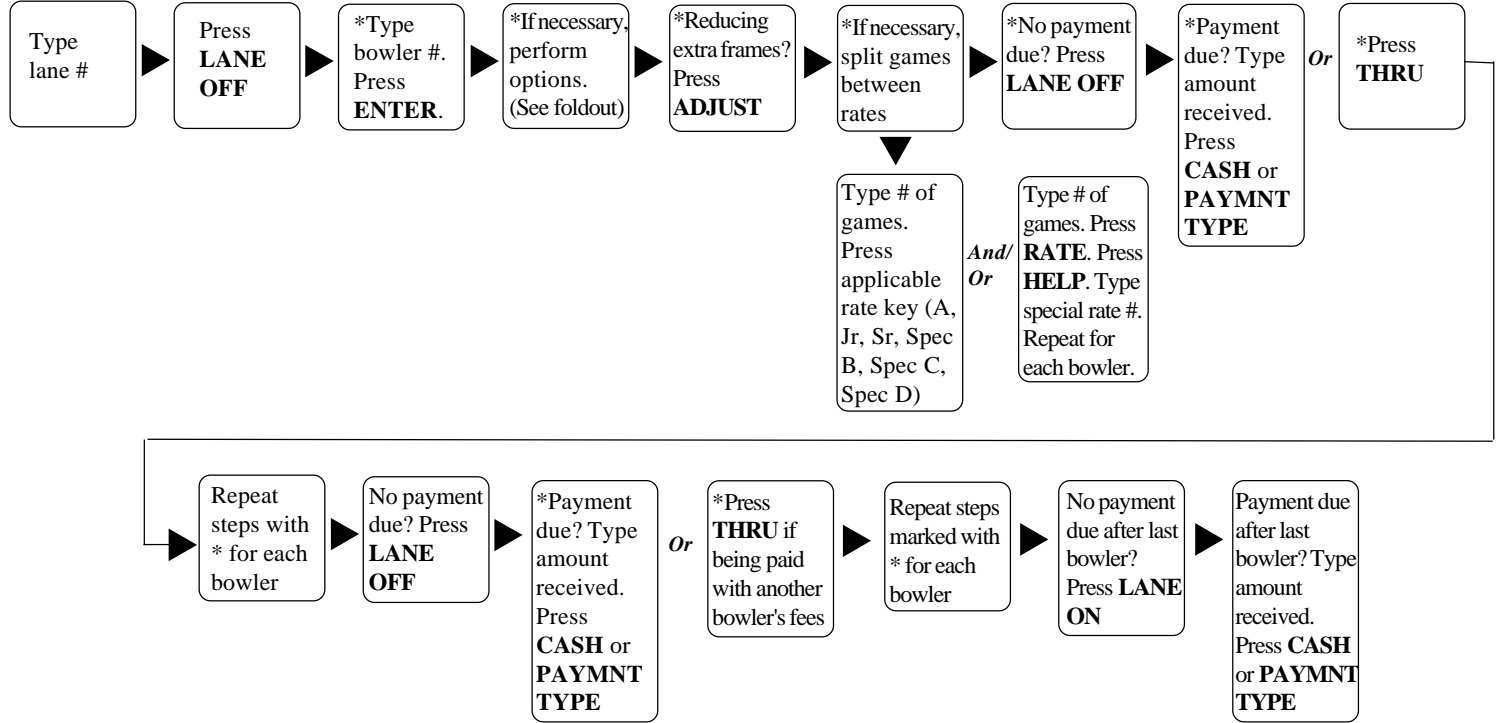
Type lane #

Press **LANE OFF**

*Type bowler #. Press **ENTER**.

*If necessary, perform options. (See foldout)

*Reducing extra frames? Press **ADJUST**

*If necessary, split games between rates

Type # of games. Press applicable rate key (A, Jr, Sr, Spec B, Spec C, Spec D)

*And/ Or*

Type # of games. Press **RATE**. Press **HELP**. Type special rate #. Repeat for each bowler.

*No payment due? Press **LANE OFF**

*Payment due? Type amount received. Press **CASH** or **PAYMNT TYPE**

*Or*

*Press **THRU**

Repeat steps with * for each bowler

No payment due? Press **LANE OFF**

*Payment due? Type amount received. Press **CASH** or **PAYMNT TYPE**

*Or*

*Press **THRU** if being paid with another bowler's fees

Repeat steps marked with * for each bowler

No payment due after last bowler? Press **LANE ON**

Payment due after last bowler? Type amount received. Press **CASH** or **PAYMNT TYPE**